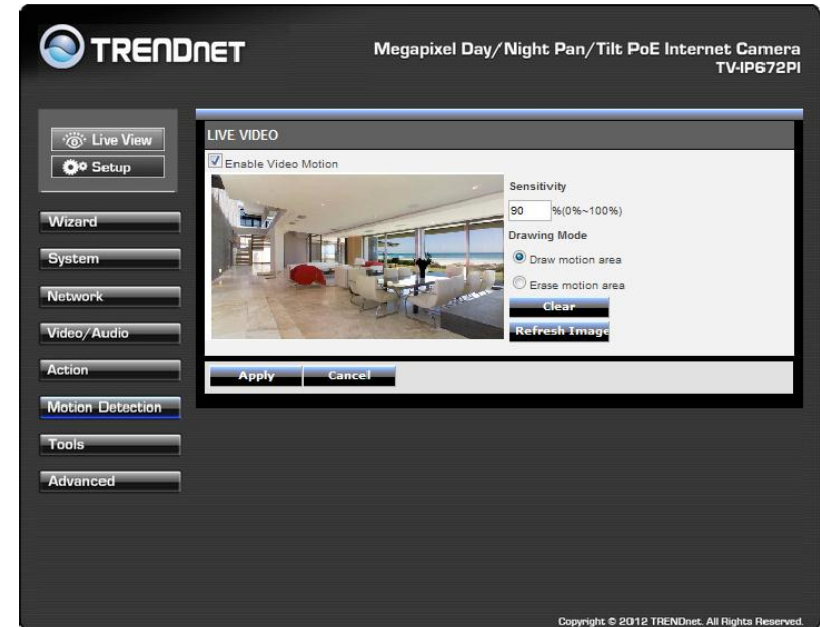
TRENDnET

Megapixel Day/Night Pan/Tilt PoE Internet Camera
TV-IP672PI

Live View
Setup

Wizard
System
Network
Video/Audio
Action
Motion Detection
Tools
Advanced

LIVE VIDEO

Enable Video Motion

Sensitivity
90 %(0%~100%)
Drawing Mode
Draw motion area
Erase motion area
Clear
Refresh Image

Apply
Cancel

Copyright © 2012 TRENDnet. All Rights Reserved.